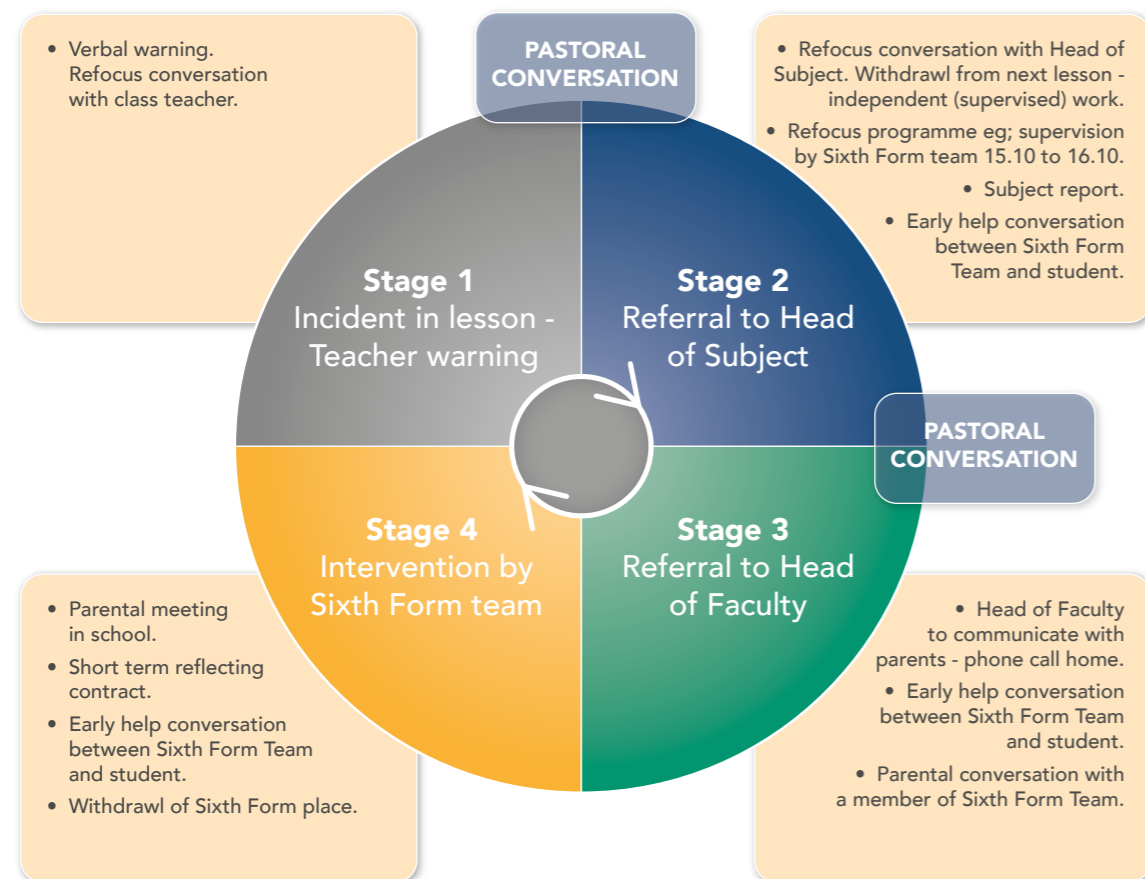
• Verbal warning. Refocus conversation with class teacher.

PASTORAL CONVERSATION

• Refocus conversation with Head of Subject. Withdrawl from next lesson - independent (supervised) work.
• Refocus programme eg; supervision by Sixth Form team 15.10 to 16.10.
• Subject report.
• Early help conversation between Sixth Form Team and student.

Stage 1
Incident in lesson - Teacher warning

Stage 2
Referral to Head of Subject

PASTORAL CONVERSATION

Stage 4
Intervention by Sixth Form team

Stage 3
Referral to Head of Faculty

• Parental meeting in school.
• Short term reflecting contract.
• Early help conversation between Sixth Form Team and student.
• Withdrawl of Sixth Form place.

• Head of Faculty to communicate with parents - phone call home.
• Early help conversation between Sixth Form Team and student.
• Parental conversation with a member of Sixth Form Team.